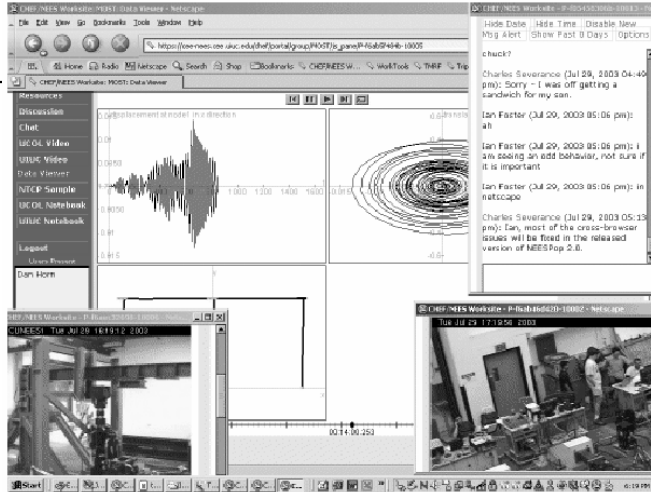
CHEF/NEES Worksite: MOST: Data Viewer - Netscape

File Edit View Go Bookmarks Tools Window Help

https://cee-nees.cee.uiuc.edu/chef/portal/group/MOST/is_pane/P-f6ab5f464b-10005

Home Radio Netscape Search Shop Bookmarks CHEF/NEES W... WorkTools TMHF Trip

CHEF/NEES Worksite: MOST: Data Viewer

Resources

Discussion

Chat

UCOL Video

UIUC Video

Data Viewer

NTCP Sample

UCOL Notebook

UIUC Notebook

Logout

Users Present

Dan Horn

Displacement at model in x direction

1000 1200 1400 1600

00:14:00.250

CHEF/NEES Worksite - P-f054582060-10003 - Netscape

Hide Date | Hide Time | Disable New Msg Alert | Show Past 0 Days | Options

check?

Charles Severance (Jul 29, 2003 04:40 pm): Sorry - I was off getting a sandwich for my son.

Ian Foster (Jul 29, 2003 05:06 pm): ah

Ian Foster (Jul 29, 2003 05:06 pm): I am seeing an odd behavior, not sure if it is important

Ian Foster (Jul 29, 2003 05:06 pm): in netscape

Charles Severance (Jul 29, 2003 05:13 pm): Ian, most of the cross-browser issues will be fixed in the released version of NEESPop 2.0.

CHEF/NEES Worksite - P-f6ab5f4... - Netscape

CUNEES1 Tue Jul 29 16:19:12 2003

CHEF/NEES Worksite - P-f6ab4b6d20-10002 - Netscape

Tue Jul 29 17:19:56 2003

Start

6:19 PM